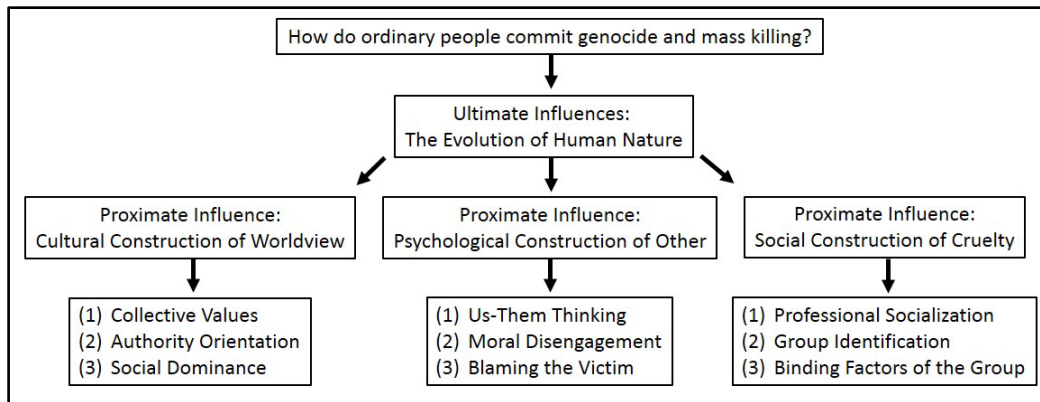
How do ordinary people commit genocide and mass killing?

Ultimate Influences:
The Evolution of Human Nature

Proximate Influence:
Cultural Construction of Worldview

(1) Collective Values
(2) Authority Orientation
(3) Social Dominance

Proximate Influence:
Psychological Construction of Other

(1) Us-Them Thinking
(2) Moral Disengagement
(3) Blaming the Victim

Proximate Influence:
Social Construction of Cruelty

(1) Professional Socialization
(2) Group Identification
(3) Binding Factors of the Group